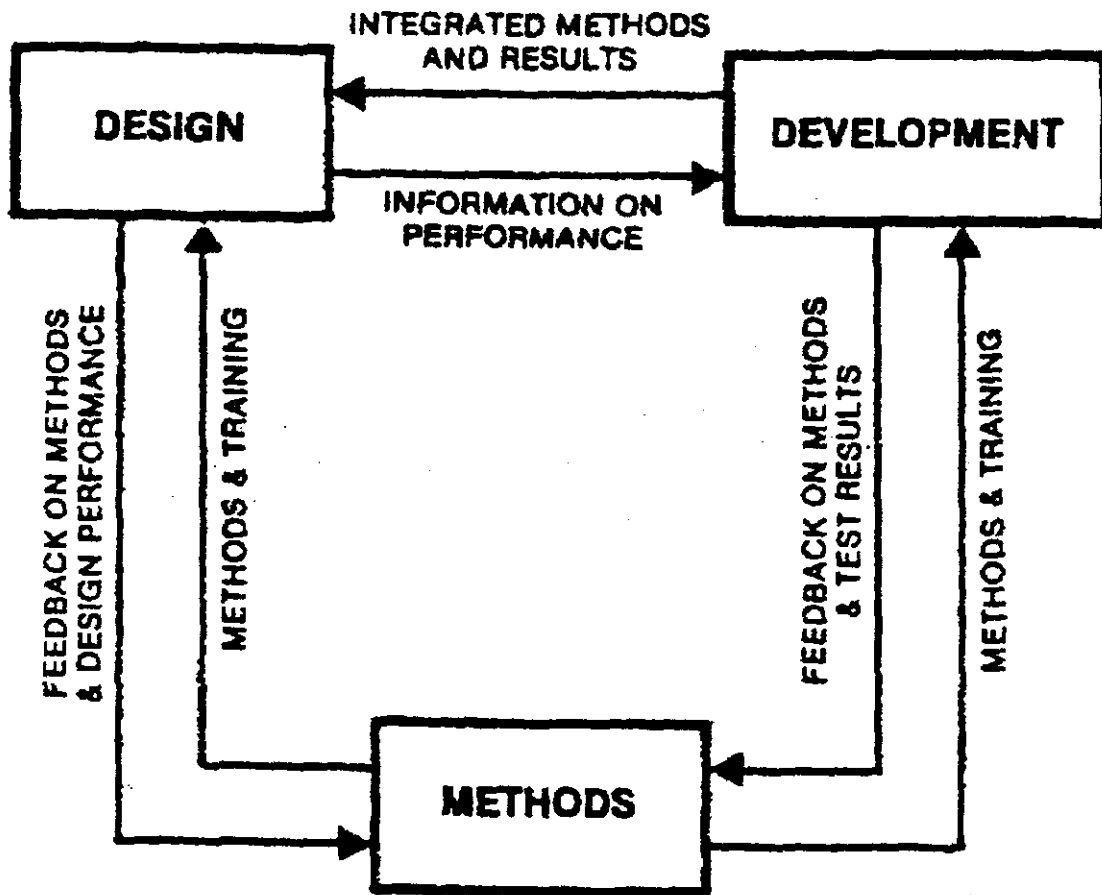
INTEGRATED METHODS AND RESULTS

DESIGN

DEVELOPMENT

INFORMATION ON PERFORMANCE

FEEDBACK ON METHODS & DESIGN PERFORMANCE

METHODS & TRAINING

FEEDBACK ON METHODS & TEST RESULTS

METHODS & TRAINING

METHODS